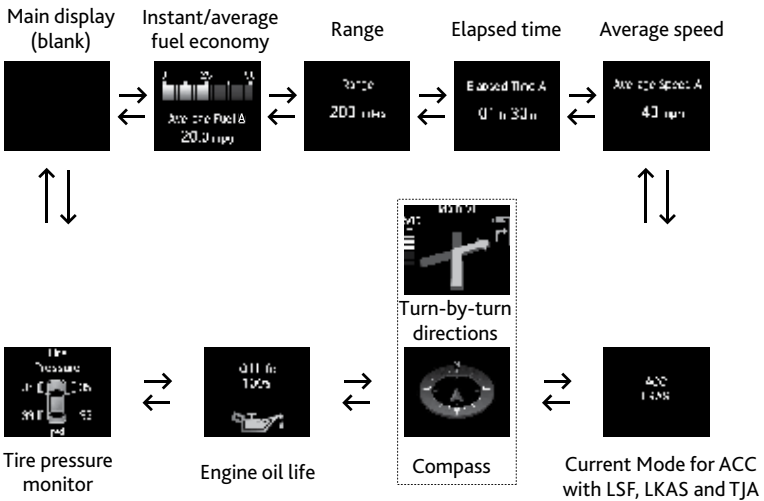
Main display (blank)

Instant/average fuel economy

Range

Elapsed time

Average speed

Average Fuel A
20.0 mpg

Range
200 miles

Elapsed Time A
0 h 30 m

Average Speed A
40 mph

Turn-by-turn directions

Tire Pressure

Oil life
100%

ACC
LKAS

Tire pressure monitor

Engine oil life

Compass

Current Mode for ACC with LSF, LKAS and TJA